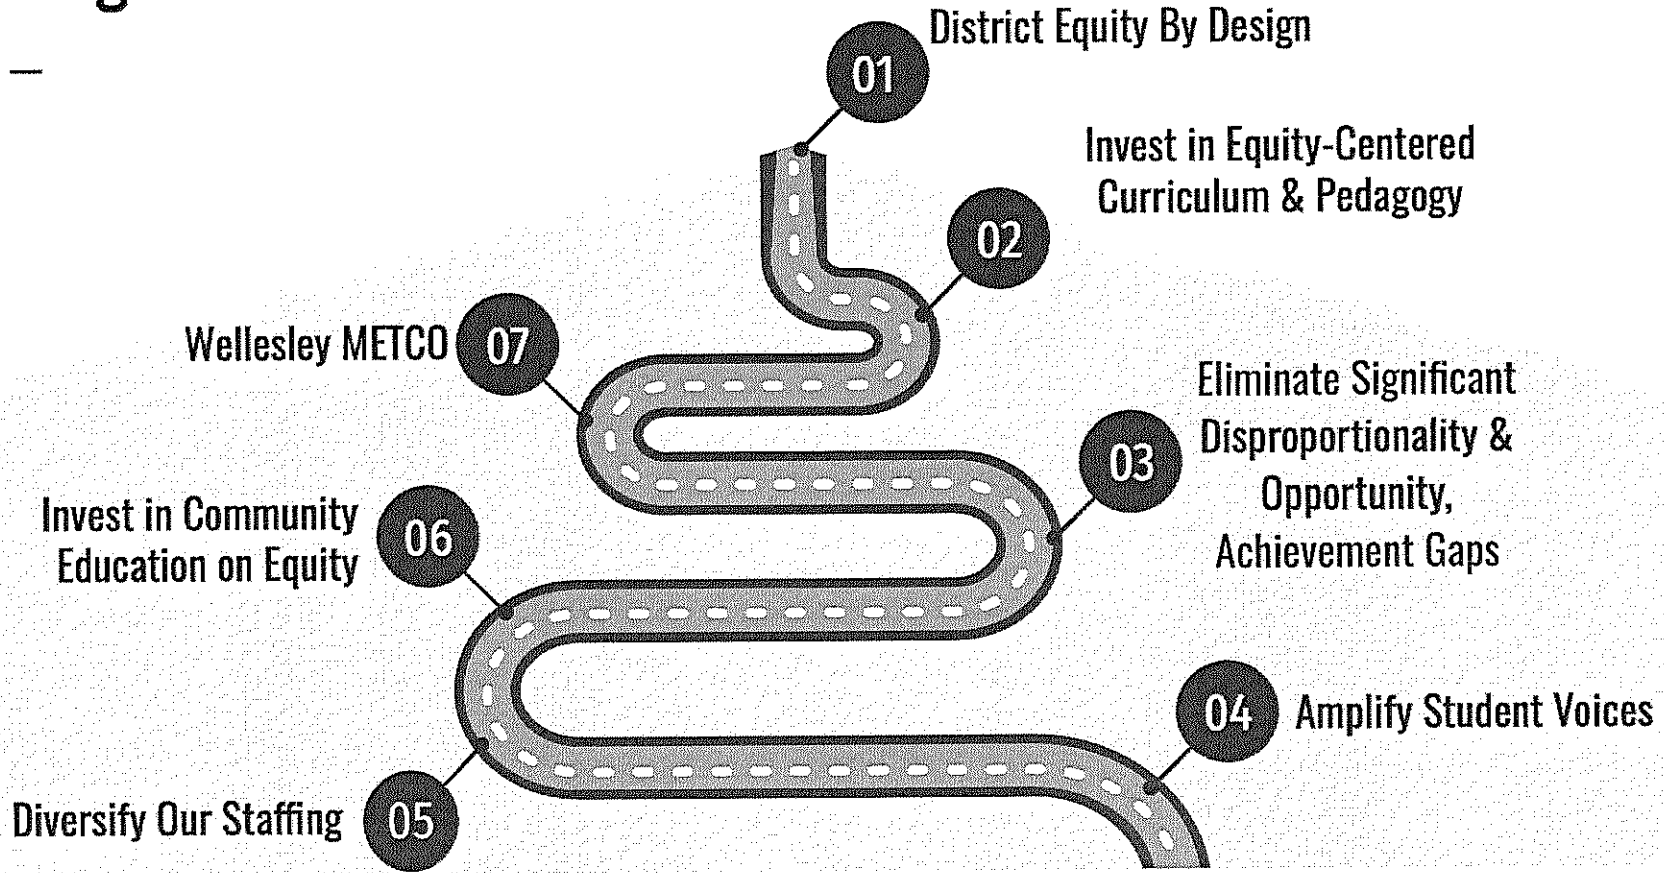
01 District Equity By Design

02 Invest in Equity-Centered Curriculum & Pedagogy

03 Eliminate Significant Disproportionality & Opportunity, Achievement Gaps

04 Amplify Student Voices

05 Diversify Our Staffing

06 Invest in Community Education on Equity

07 Wellesley METCO